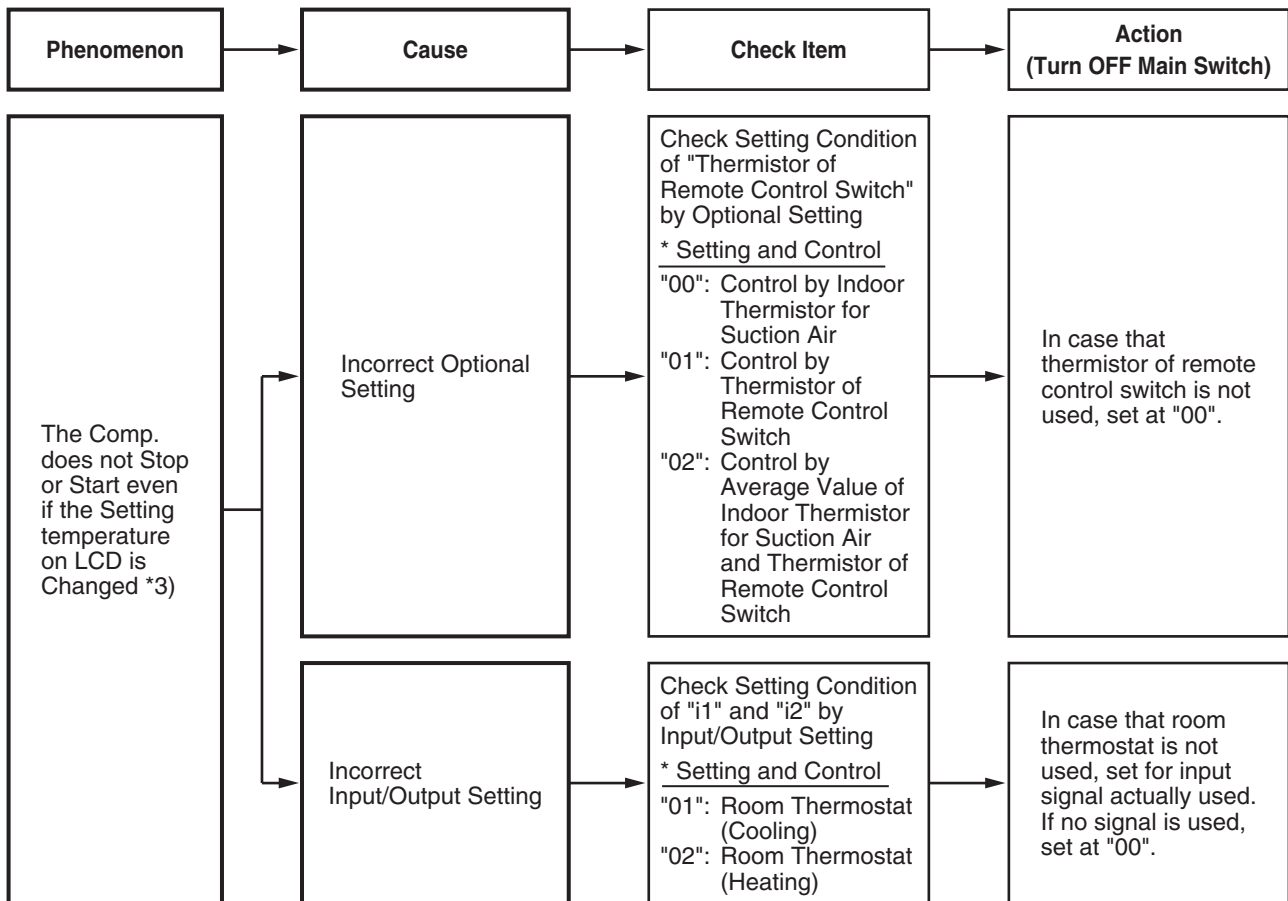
| Phenomenon | Cause | Check Item | Action (Turn OFF Main Switch) |
|---|---|---|---|
| The Comp. does not Stop or Start even if the Setting temperature on LCD is Changed *3) | Incorrect Optional Setting | Check Setting Condition of "Thermistor of Remote Control Switch" by Optional Setting<br>* Setting and Control<br>"00": Control by Indoor Thermistor for Suction Air<br>"01": Control by Thermistor of Remote Control Switch<br>"02": Control by Average Value of Indoor Thermistor for Suction Air and Thermistor of Remote Control Switch | In case that thermistor of remote control switch is not used, set at "00". |
| | Incorrect Input/Output Setting | Check Setting Condition of "i1" and "i2" by Input/Output Setting<br>* Setting and Control<br>"01": Room Thermostat (Cooling)<br>"02": Room Thermostat (Heating) | In case that room thermostat is not used, set for input signal actually used. If no signal is used, set at "00". |